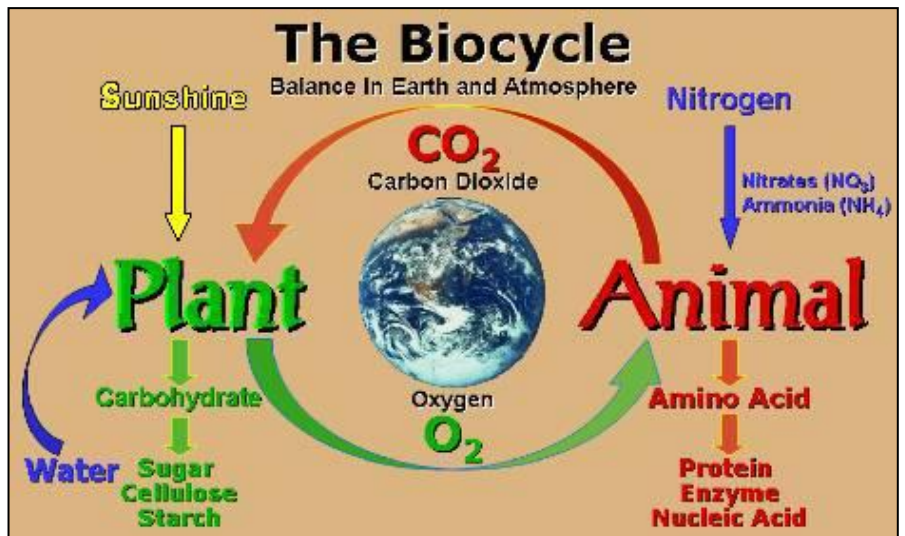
The Biocycle
Balance In Earth and Atmosphere

Sunshine

Nitrogen

$CO_2$
Carbon Dioxide

Nitrates ($NO_3$)
Ammonia ($NH_4$)

Plant

Animal

Carbohydrate

Oxygen
$O_2$

Amino Acid

Water

Sugar
Cellulose
Starch

Protein
Enzyme
Nucleic Acid